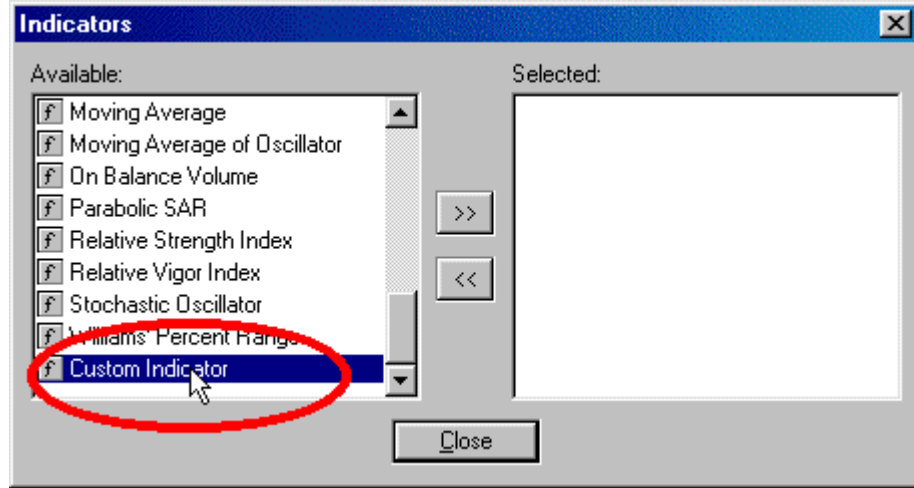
Indicators

Available:

f Moving Average
f Moving Average of Oscillator
f On Balance Volume
f Parabolic SAR
f Relative Strength Index
f Relative Vigor Index
f Stochastic Oscillator
f Williams' Percent Range
f Custom Indicator

>>

<<

Selected:

Close